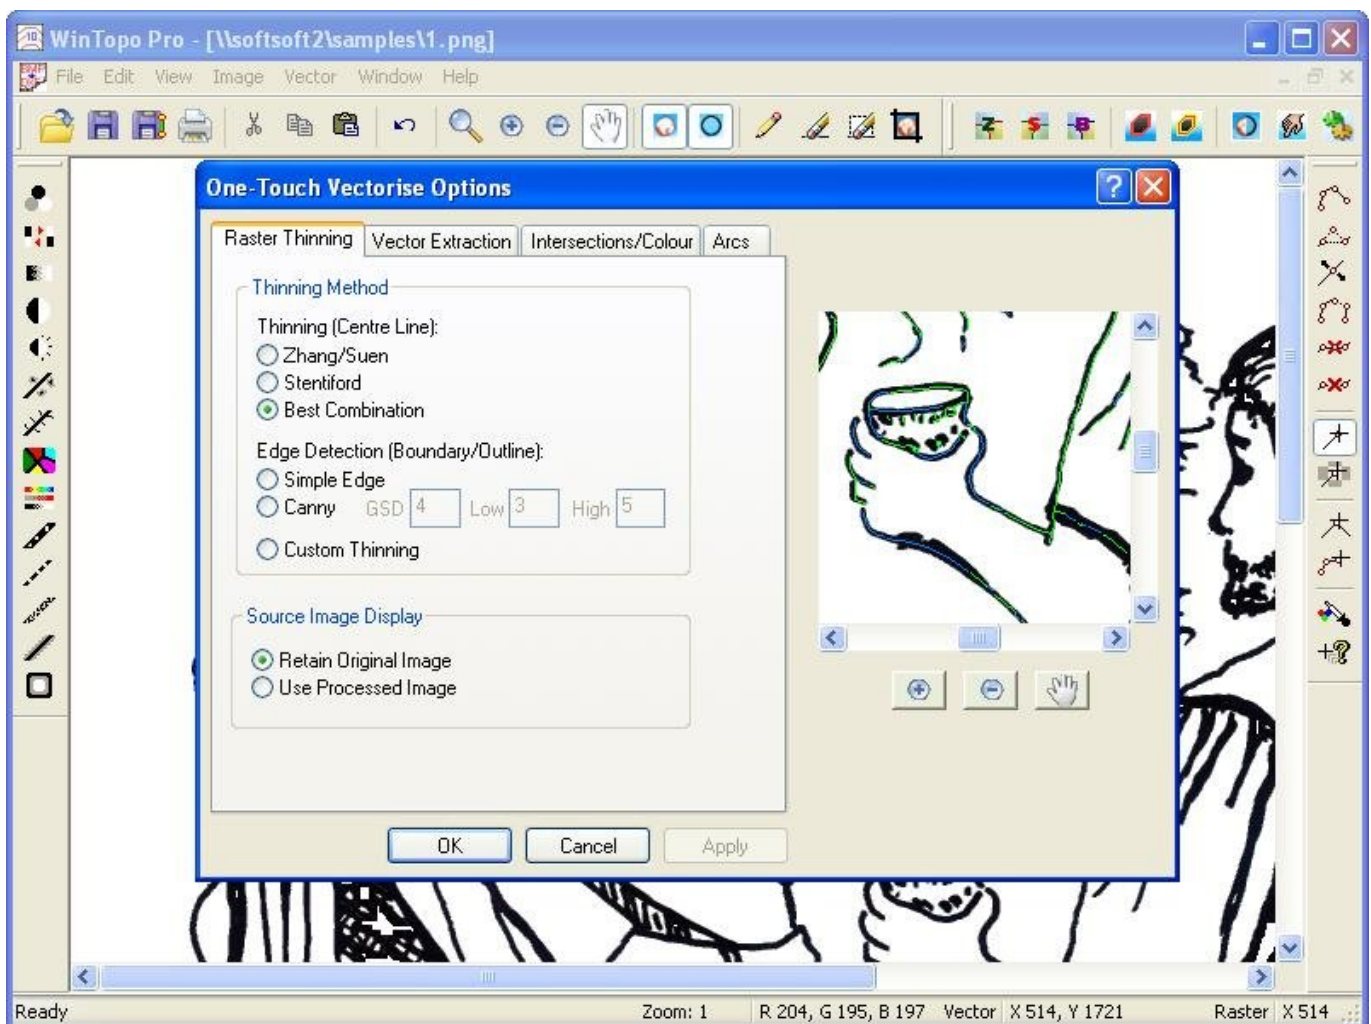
WinTopo Pro - [\\softsoft2\samples\1.png]

File Edit View Image Vector Window Help

One-Touch Vectorise Options

Raster Thinning | Vector Extraction | Intersections/Colour | Arcs

Thinning Method

Thinning (Centre Line):
Zhang/Suen
Stentiford
Best Combination

Edge Detection (Boundary/Outline):
Simple Edge
Canny GSD 4 Low 3 High 5

Custom Thinning

Source Image Display

Retain Original Image
Use Processed Image

OK Cancel Apply

Ready Zoom: 1 R 204, G 195, B 197 Vector X 514, Y 1721 Raster X 514